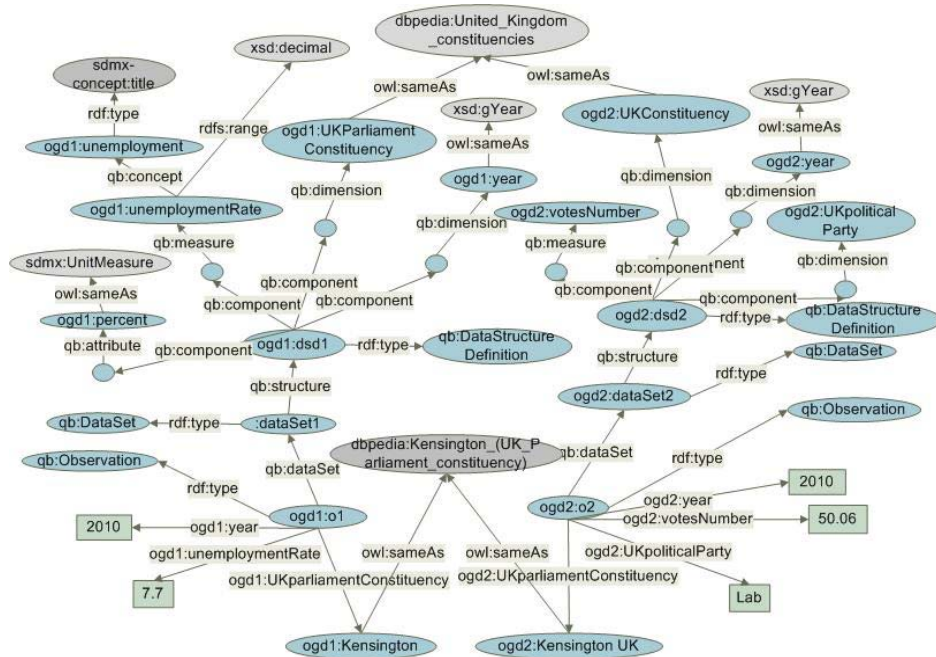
dbpedia:United_Kingdom _constituencies
xsd:decimal
sdmx-concept:title
owl:sameAs
owl:sameAs
rdf:type
rdfs:range
xsd:gYear
xsd:gYear
ogd1:unemployment
ogd1:UKParliament Constituency
owl:sameAs
ogd2:UKConstituency
owl:sameAs
qb:concept
ogd1:year
ogd2:year
qb:dimension
qb:dimension
ogd1:unemploymentRate
qb:dimension
qb:dimension
ogd2:votesNumber
ogd2:UKpolitical Party
qb:measure
qb:dimension
qb:measure
sdmx:UnitMeasure
qb:component
qb:component
qb:component
owl:sameAs
qb:component
nent
qb:component
ogd1:percent
qb:component
ogd2:dsd2
rdf:type
qb:DataStructure Definition
qb:attribute
qb:component
ogd1:dsd1
rdf:type
qb:DataStructure Definition
qb:structure
qb:DataSet
qb:structure
rdf:type
qb:DataSet
rdf:type
:dataSet1
ogd2:dataSet2
qb:Observation
dbpedia:Kensington_(UK_Parliament_constituency)
qb:dataSet
qb:dataSet
qb:Observation
rdf:type
rdf:type
2010
ogd1:o1
ogd2:o2
ogd2:year
2010
2010
ogd1:year
ogd2:votesNumber
50.06
ogd1:unemploymentRate
owl:sameAs
owl:sameAs
ogd2:UKpoliticalParty
ogd1:UKparliamentConstituency
ogd2:UKparliamentConstituency
7.7
Lab
ogd1:Kensington
ogd2:Kensington UK